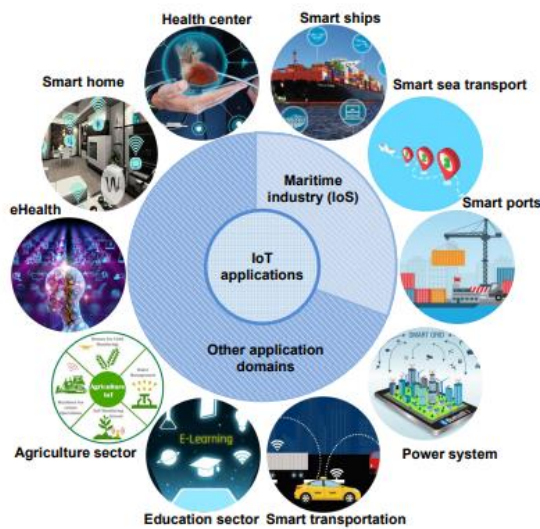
Health center
Smart ships
Smart home
Smart sea transport
Maritime industry (IoS)
eHealth
IoT applications
Smart ports
Other application domains
SMART GRID
Agriculture IoT
E-Learning
Agriculture sector
Power system
Education sector
Smart transportation